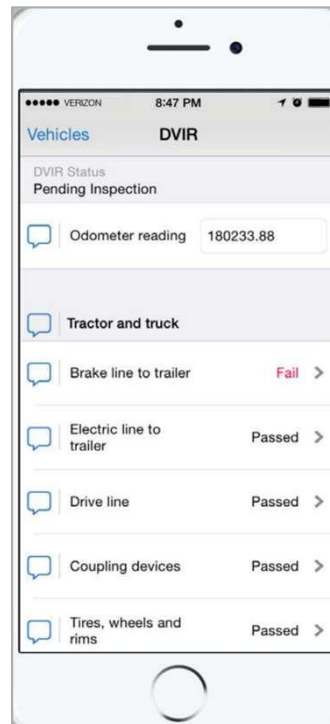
●●●●● VERIZON 8:47 PM

Vehicles DVIR

DVIR Status
Pending Inspection

Odometer reading 180233.88

Tractor and truck

Brake line to trailer Fail >

Electric line to trailer Passed >

Drive line Passed >

Coupling devices Passed >

Tires, wheels and rims Passed >